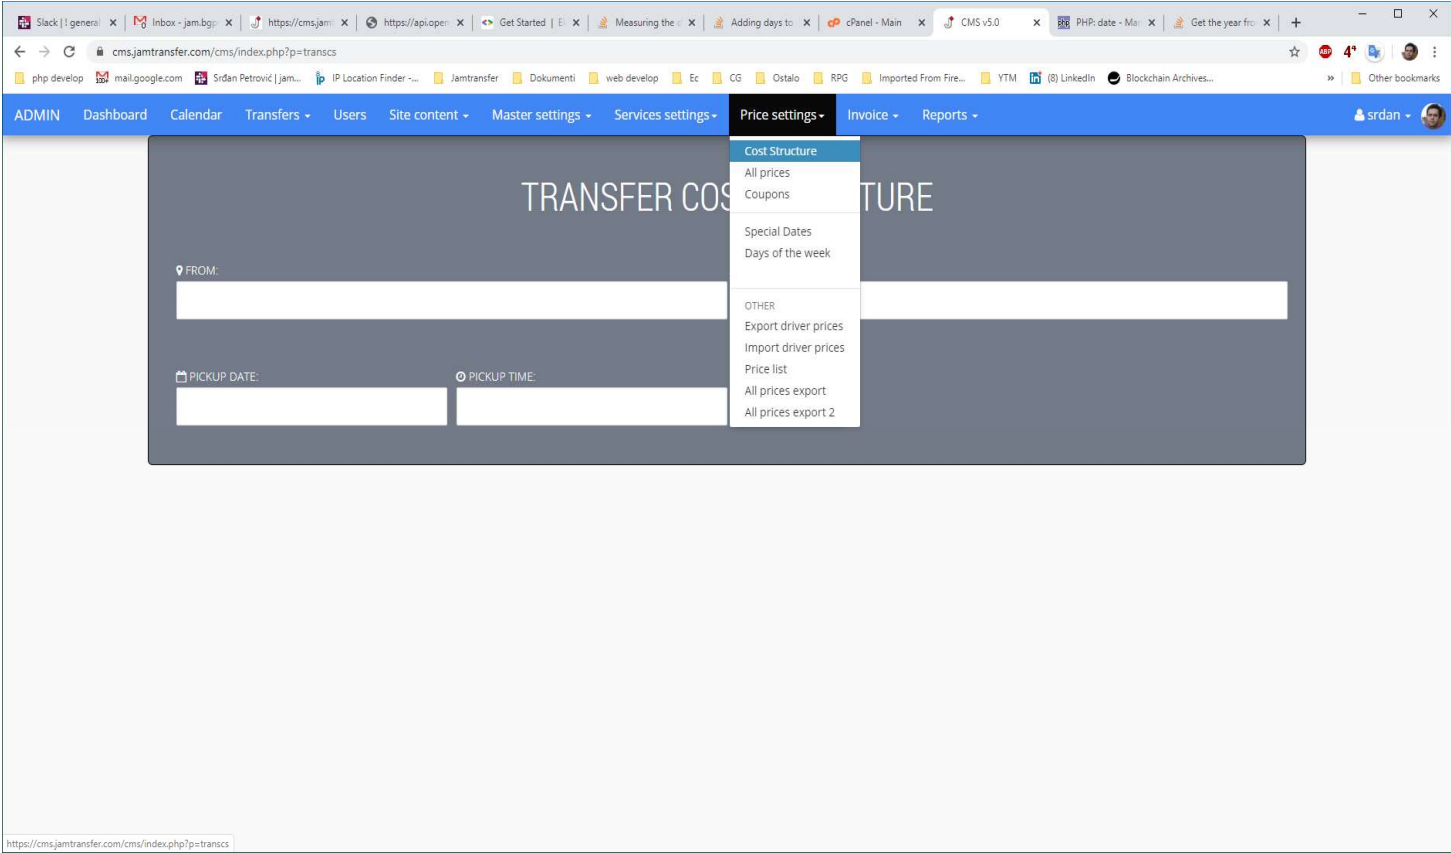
Slack | ! general | Inbox - jam.bgp | https://cms.jam | https://api.open | Get Started | E | Measuring the | Adding days to | cPanel - Main | CMS v5.0 | PHP: date - Ma | Get the year fro

cms.jamtransfer.com/cms/index.php?p=transcs

php develop | mail.google.com | Srđan Petrović | jam... | IP Location Finder -... | Jamtransfer | Dokumenti | web develop | Ec | CG | Ostalo | RPG | Imported From Fire... | YTM | (8) LinkedIn | Blockchain Archives... | » | Other bookmarks

ADMIN Dashboard Calendar Transfers ▾ Users Site content ▾ Master settings ▾ Services settings ▾ Price settings ▾ Invoice ▾ Reports ▾ srdan ▾

Cost Structure
All prices
Coupons

Special Dates
Days of the week

OTHER
Export driver prices
Import driver prices
Price list
All prices export
All prices export 2

TRANSFER COS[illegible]TURE

FROM:

PICKUP DATE:

PICKUP TIME:

https://cms.jamtransfer.com/cms/index.php?p=transcs